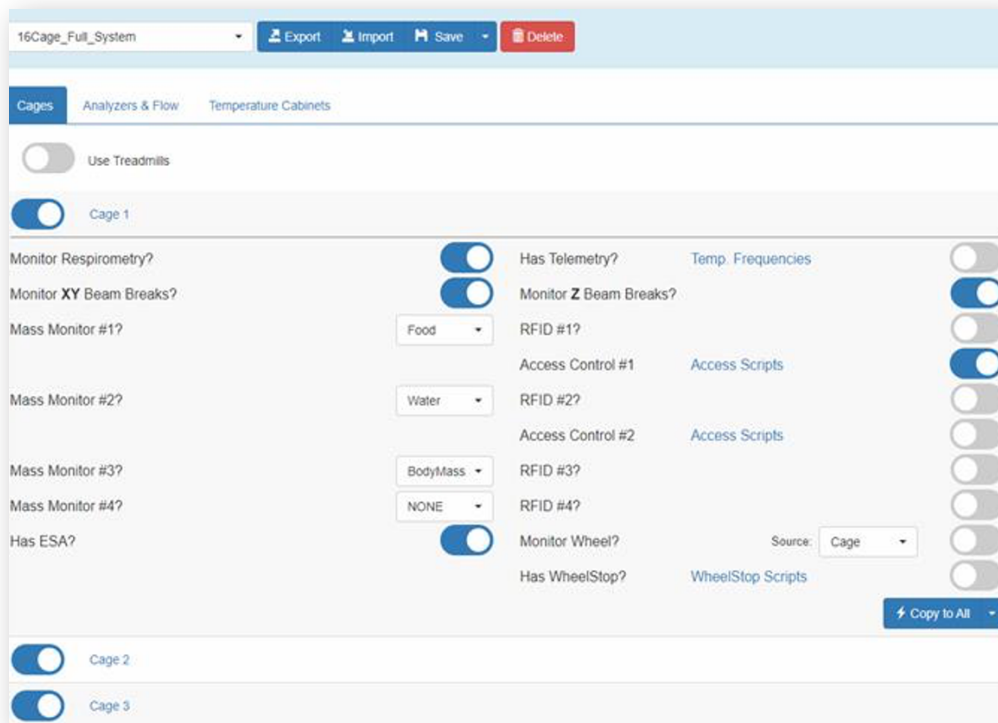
16Cage_Full_System

Export Import Save Delete

Cages Analyzers & Flow Temperature Cabinets

Use Treadmills

Cage 1

Monitor Respirometry?

Monitor **XY** Beam Breaks?

Mass Monitor #1? Food

Mass Monitor #2? Water

Mass Monitor #3? BodyMass

Mass Monitor #4? NONE

Has ESA?

Has Telemetry? Temp. Frequencies

Monitor **Z** Beam Breaks?

RFID #1?

Access Control #1 Access Scripts

RFID #2?

Access Control #2 Access Scripts

RFID #3?

RFID #4?

Monitor Wheel? Source: Cage

Has WheelStop? WheelStop Scripts

Copy to All

Cage 2

Cage 3